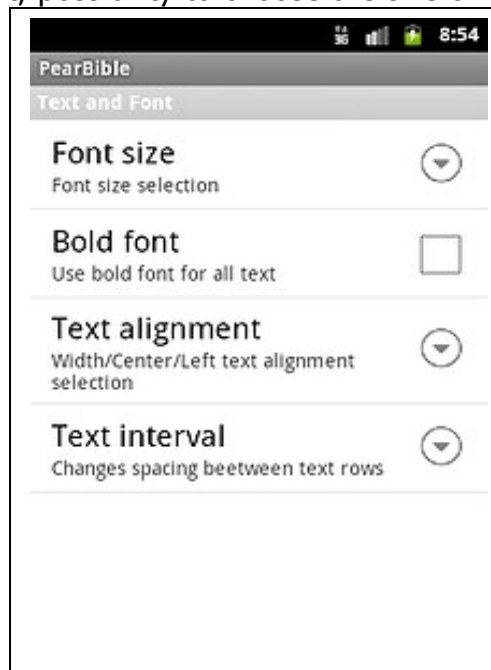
8:54

PearBible

Text and Font

Font size
Font size selection

Bold font
Use bold font for all text

Text alignment
Width/Center/Left text alignment selection

Text interval
Changes spacing beetween text rows